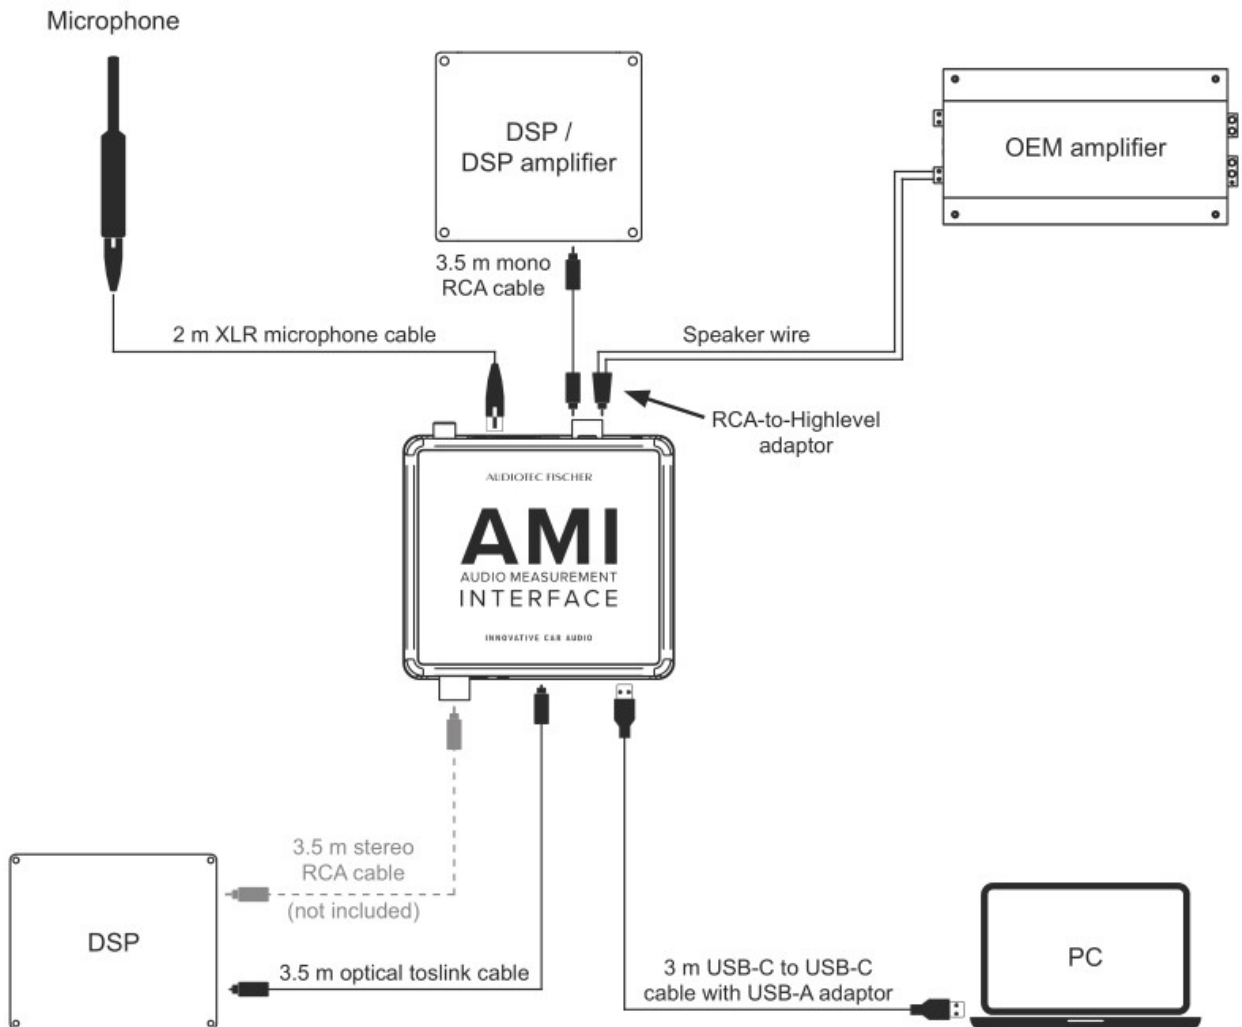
Microphone

DSP / DSP amplifier

OEM amplifier

3.5 m mono RCA cable

2 m XLR microphone cable

Speaker wire

RCA-to-Highlevel adaptor

AUDIOTEC FISCHER

AMI

AUDIO MEASUREMENT INTERFACE

INNOVATIVE CAR AUDIO

3.5 m stereo RCA cable (not included)

DSP

3.5 m optical toslink cable

3 m USB-C to USB-C cable with USB-A adaptor

PC